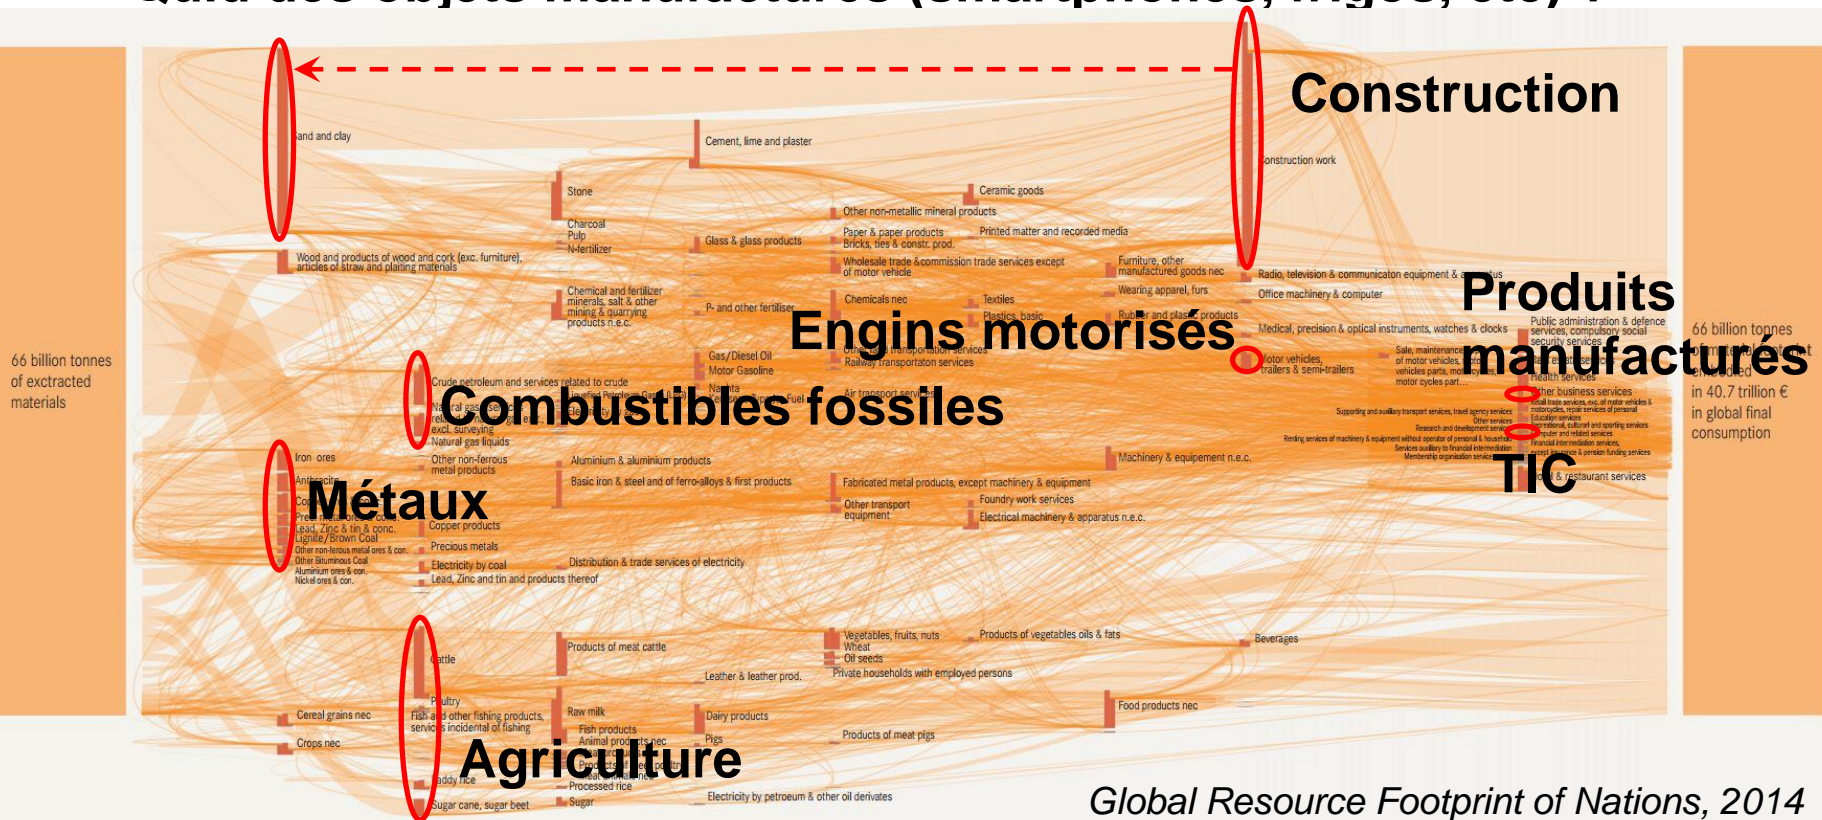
Construction

Produits manufacturés

Engins motorisés

Combustibles fossiles

Métaux

TIC

Agriculture

66 billion tonnes of exctracted materials

66 billion tonnes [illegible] in 40.7 trillion € in global final consumption

Sand and clay

Cement, lime and plaster

Construction work

Stone

Ceramic goods

Other non-metallic mineral products

Charcoal

Pulp

N-fertilizer

Glass & glass products

Paper & paper products

Bricks, tiles & constr. prod.

Printed matter and recorded media

Wood and products of wood and cork (exc. furniture), articles of straw and plaiting materials

Wholesale trade & commission trade services except of motor vehicle

Furniture, other manufactured goods nec

Radio, television & communication equipment & apparatus

Chemical and fertilizer minerals, salt & other mining & quarrying products n.e.c.

P- and other fertiliser

Chemicals nec

Textiles

Wearing apparel, furs

Office machinery & computer

Plastics, basic

Rubber and plastic products

Medical, precision & optical instruments, watches & clocks

Public administration & defence services, compulsory social security services

Gas/Diesel Oil

Motor Gasoline

Railway transportation services

Motor vehicles, trailers & semi-trailers

Sale, maintenance of motor vehicles, motor vehicles parts, motor cycles part

Health services

Crude petroleum and services related to crude

Air transport services

Other business services

Natural gas liquids

Iron ores

Other non-ferrous metal products

Aluminium & aluminium products

Machinery & equipement n.e.c.

Basic iron & steel and of ferro-alloys & first products

Fabricated metal products, except machinery & equipment

Anthracite

Other transport equipment

Foundry work services

Copper products

Electrical machinery & apparatus n.e.c.

Lead, Zinc & tin & conc.

Lignite/Brown Coal

Other non-ferrous metal ores & con.

Precious metals

Other Bituminous Coal

Aluminium ores & con.

Electricity by coal

Distribution & trade services of electricity

Nickel ores & con.

Lead, Zinc and tin and products thereof

& restaurant services

Cattle

Products of meat cattle

Vegetables, fruits, nuts

Wheat

Oil seeds

Products of vegetables oils & fats

Beverages

Leather & leather prod.

Private households with employed persons

Poultry

Cereal grains nec

Fish and other fishing products, services incidental of fishing

Raw milk

Dairy products

Food products nec

Fish products

Animal products nec

Crops nec

Pigs

Products of meat pigs

Paddy rice

Processed rice

Sugar cane, sugar beet

Sugar

Electricity by petroeum & other oil derivates

Global Resource Footprint of Nations, 2014